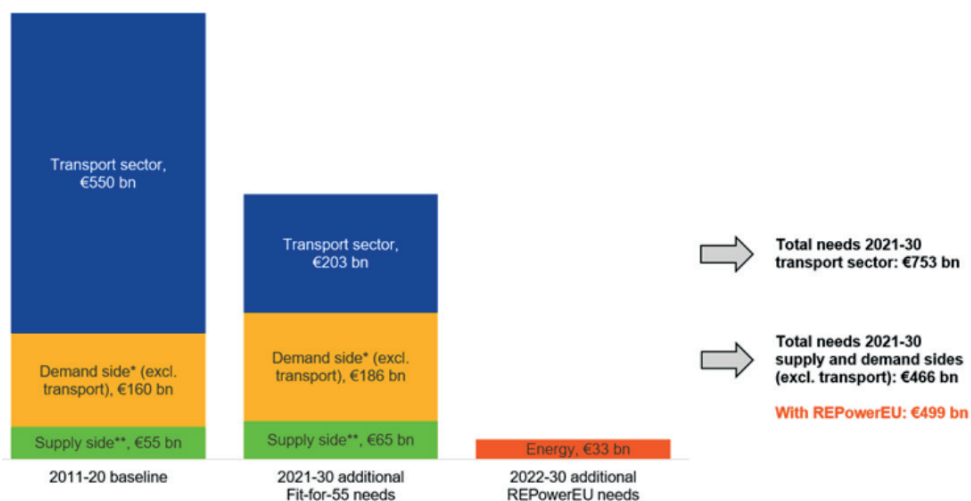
Transport sector, €550 bn

Demand side* (excl. transport), €160 bn

Supply side**, €55 bn

2011-20 baseline

Transport sector, €203 bn

Demand side* (excl. transport), €186 bn

Supply side**, €65 bn

2021-30 additional Fit-for-55 needs

Energy, €33 bn

2022-30 additional REPowerEU needs

Total needs 2021-30 transport sector: €753 bn

Total needs 2021-30 supply and demand sides (excl. transport): €466 bn

With REPowerEU: €499 bn